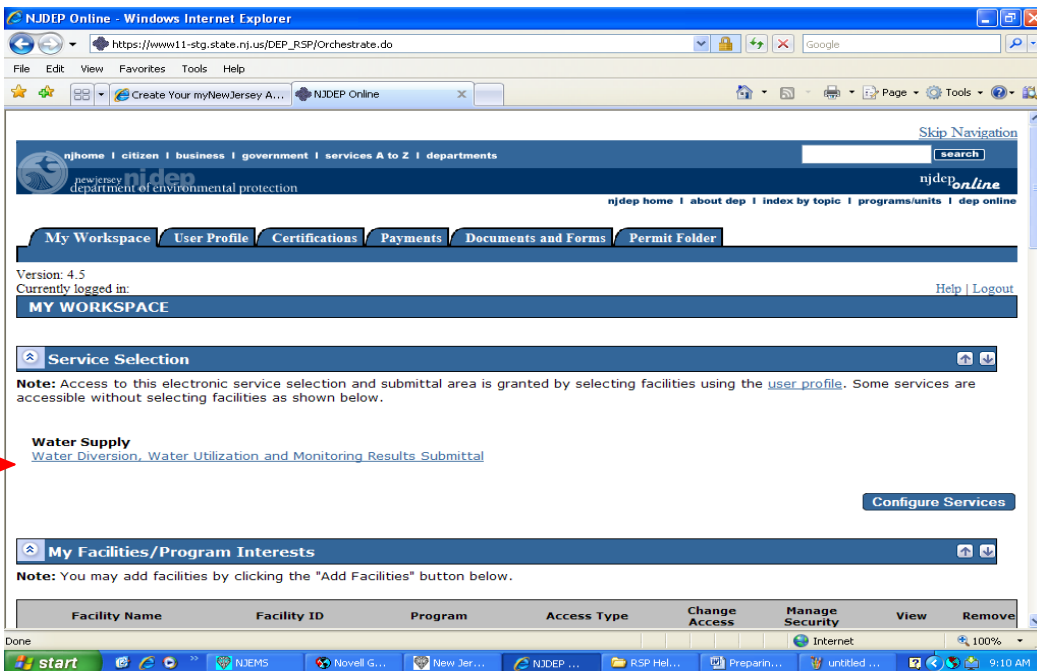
NJDEP Online - Windows Internet Explorer

https://www11-stg.state.nj.us/DEP_RSP/Orchestrate.do

Google

File Edit View Favorites Tools Help

Create Your myNewJersey A...

NJDEP Online

Page Tools

Skip Navigation

njhome | citizen | business | government | services A to Z | departments

search

new jersey njdep department of environmental protection

njdep online

njdep home | about dep | index by topic | programs/units | dep online

My Workspace | User Profile | Certifications | Payments | Documents and Forms | Permit Folder

Version: 4.5
Currently logged in:

Help | Logout

MY WORKSPACE

Service Selection

Note: Access to this electronic service selection and submittal area is granted by selecting facilities using the user profile. Some services are accessible without selecting facilities as shown below.

Water Supply
Water Diversion, Water Utilization and Monitoring Results Submittal

Configure Services

My Facilities/Program Interests

Note: You may add facilities by clicking the "Add Facilities" button below.

| Facility Name | Facility ID | Program | Access Type | Change Access | Manage Security | View | Remove |
|---|---|---|---|---|---|---|---|

Done

Internet

100%

start

NJEMS

Novell G...

New Jer...

NJDEP ...

RSP Hel...

Preparin...

untitled ...

9:10 AM